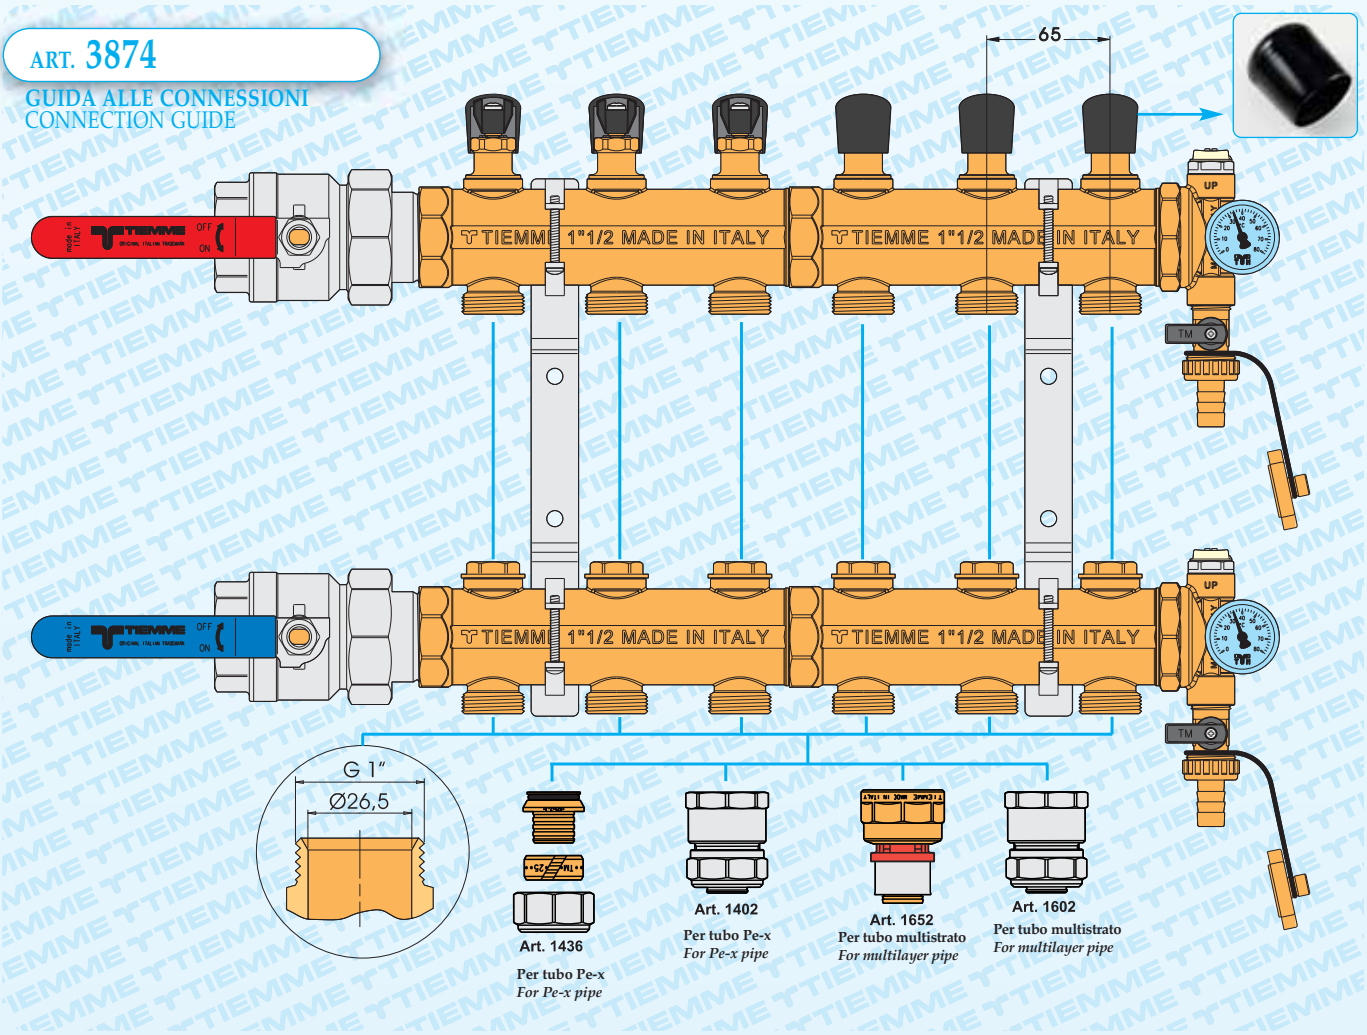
ART. 3874

GUIDA ALLE CONNESSIONI
CONNECTION GUIDE

65

TIEMME 1"1/2 MADE IN ITALY
TIEMME 1"1/2 MADE IN ITALY
TIEMME 1"1/2 MADE IN ITALY
TIEMME 1"1/2 MADE IN ITALY

TIEMME OFF ON
TIEMME OFF ON

UP
UP
TM
TM

G 1"
Ø26,5

Art. 1436
Per tubo Pe-x
For Pe-x pipe

Art. 1402
Per tubo Pe-x
For Pe-x pipe

Art. 1652
Per tubo multistrato
For multilayer pipe

Art. 1602
Per tubo multistrato
For multilayer pipe